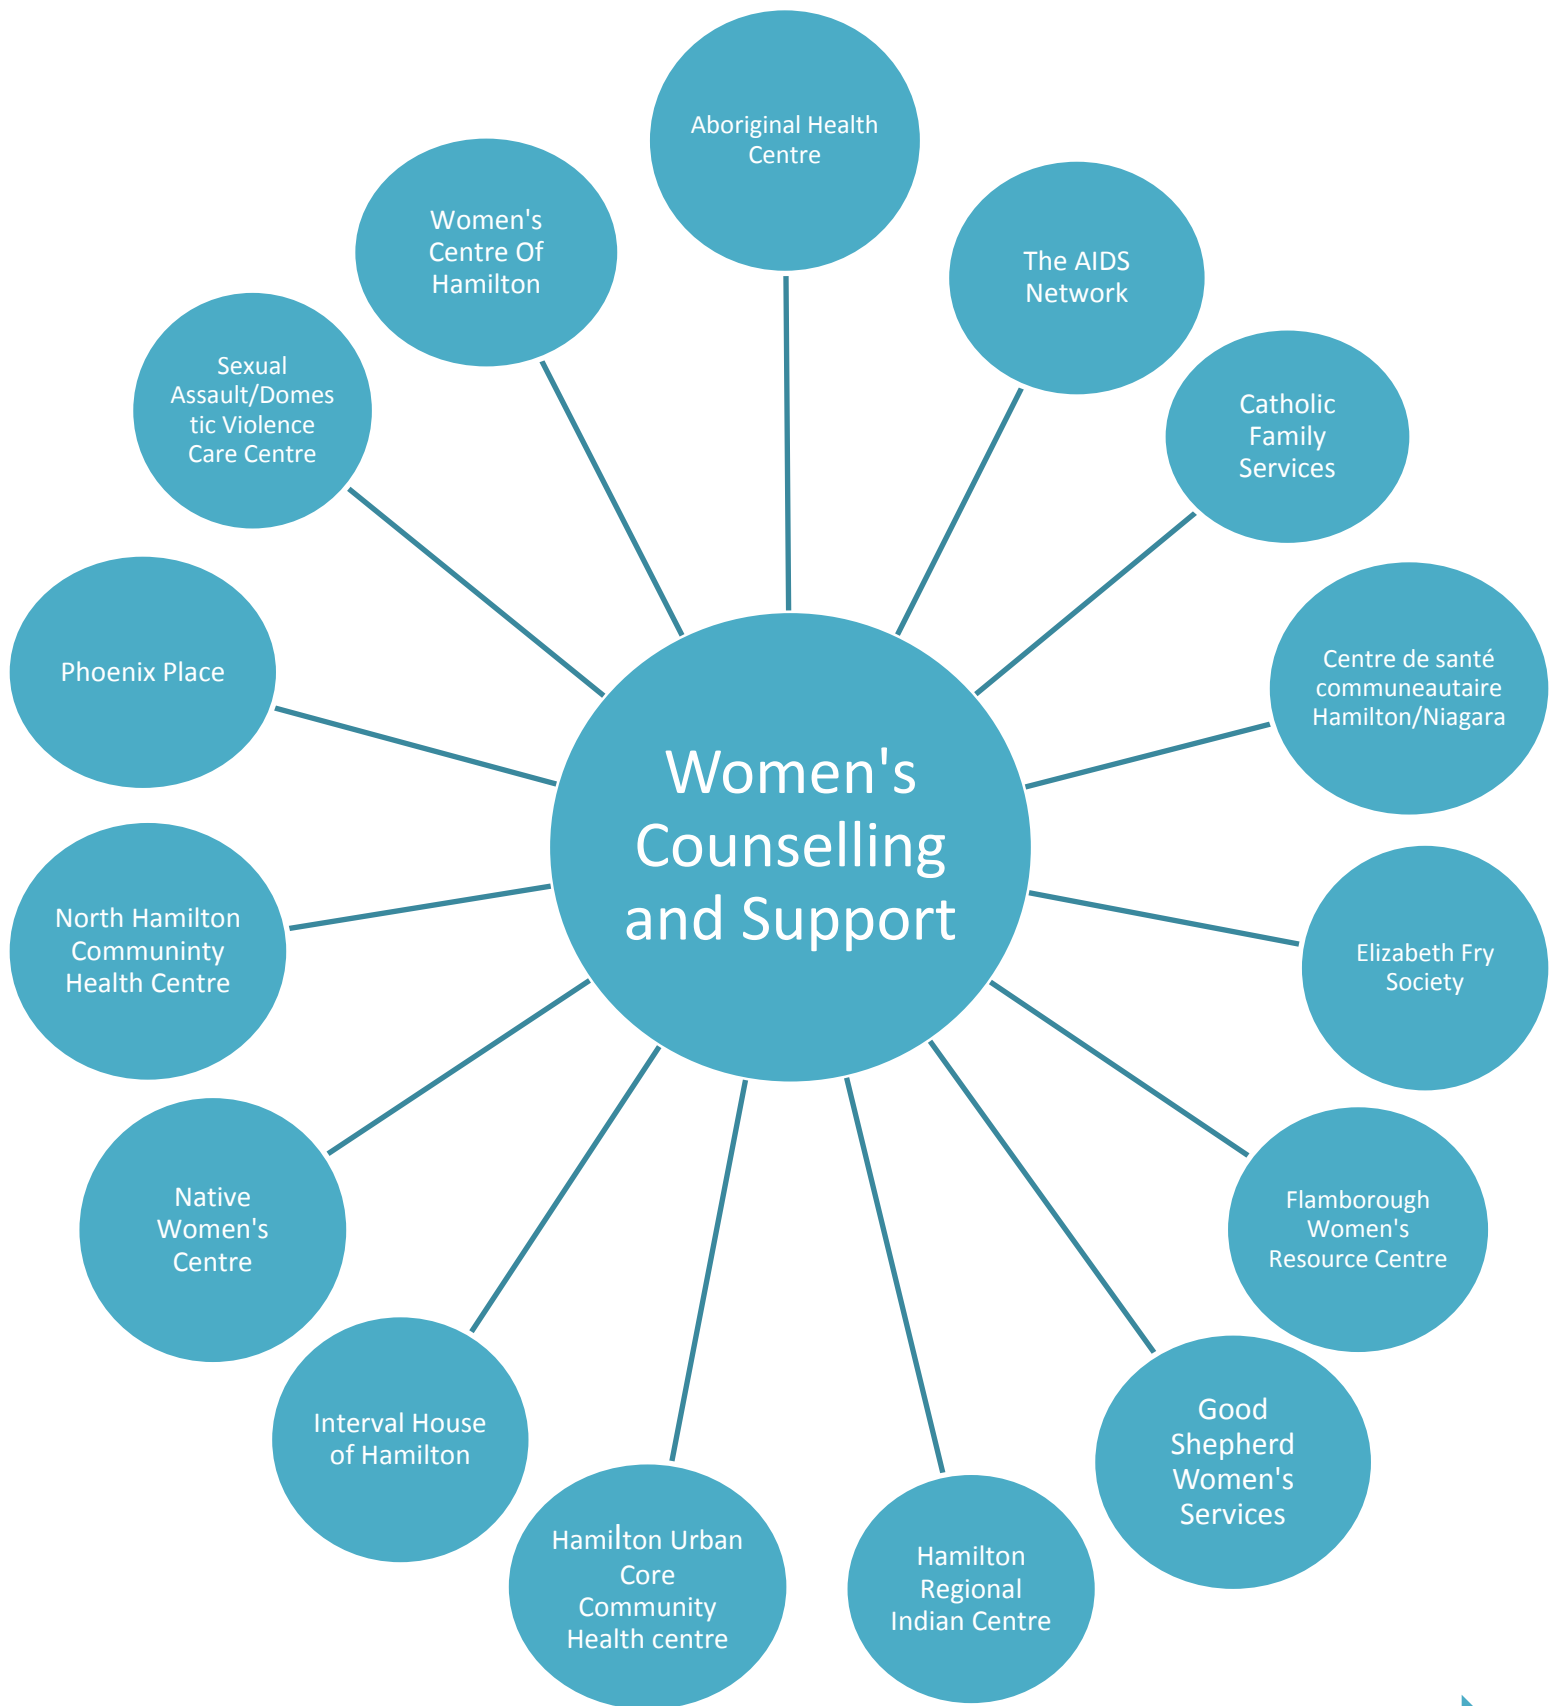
Women's Counselling and Support

Aboriginal Health Centre

The AIDS Network

Catholic Family Services

Centre de santé communeautaire Hamilton/Niagara

Elizabeth Fry Society

Flamborough Women's Resource Centre

Good Shepherd Women's Services

Hamilton Regional Indian Centre

Hamilton Urban Core Community Health centre

Interval House of Hamilton

Native Women's Centre

North Hamilton Communinty Health Centre

Phoenix Place

Sexual Assault/Domestic Violence Care Centre

Women's Centre Of Hamilton